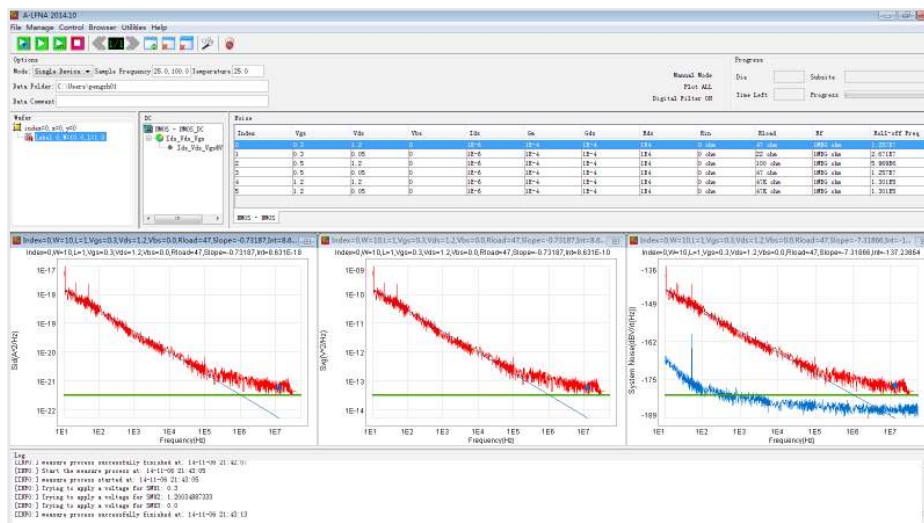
A-LFNA 2014.10
File Manage Control Browser Utilities Help

Options
Mode: Single Device Sample Frequency 25.0,100.0 Temperature 25.0
Data Folder: C:\Users\gengzh01
Data Comment

Manual Mode
Plot ALL
Digital Filter ON

Progress
Die Subsite
Time Left Progress

Wafer
index(0, x0, y0)
label 0 0(0.0,111.0)

DC
NMOS - NMOS_DC
Ids_Vds_Vgs
Ids_Vds_VgsNV

Noise

| Index | Vgs | Vds | Vbs | Idx | Gm | Gds | Rds | Rin | Rload | Rf | Roll-off Freq |
|---|---|---|---|---|---|---|---|---|---|---|---|
| 0 | 0.3 | 1.2 | 0 | 1E-6 | 1E-4 | 1E-4 | 1E4 | 0 ohm | 47 ohm | 1MEG ohm | 1.25737 |
| 1 | 0.3 | 0.05 | 0 | 1E-6 | 1E-4 | 1E-4 | 1E4 | 0 ohm | 22 ohm | 1MEG ohm | 2.67187 |
| 2 | 0.5 | 1.2 | 0 | 1E-6 | 1E-4 | 1E-4 | 1E4 | 0 ohm | 300 ohm | 1MEG ohm | 5.86886 |
| 3 | 0.5 | 0.05 | 0 | 1E-6 | 1E-4 | 1E-4 | 1E4 | 0 ohm | 47 ohm | 1MEG ohm | 1.25787 |
| 4 | 1.2 | 1.2 | 0 | 1E-6 | 1E-4 | 1E-4 | 1E4 | 0 ohm | 47K ohm | 1MEG ohm | 1.30185 |
| 5 | 1.2 | 0.05 | 0 | 1E-6 | 1E-4 | 1E-4 | 1E4 | 0 ohm | 47K ohm | 1MEG ohm | 1.30185 |

NMOS - NMOS

Index=0,W=10,L=1,Vgs=0.3,Vds=1.2,Vbs=0.0,Rload=47,Slope=-0.73187,Int=8.6...
Index=0,W=10,L=1,Vgs=0.3,Vds=1.2,Vbs=0.0,Rload=47,Slope=-0.73187,Int=8.631E-18
1E-17
1E-18
1E-19
1E-20
1E-21
1E-22
Sid(A^2/Hz)
1E1 1E2 1E3 1E4 1E5 1E6 1E7
Frequency(Hz)

Index=0,W=10,L=1,Vgs=0.3,Vds=1.2,Vbs=0.0,Rload=47,Slope=-0.73187,Int=8.6...
Index=0,W=10,L=1,Vgs=0.3,Vds=1.2,Vbs=0.0,Rload=47,Slope=-0.73187,Int=8.631E-10
1E-09
1E-10
1E-11
1E-12
1E-13
1E-14
Svg(V^2/Hz)
1E1 1E2 1E3 1E4 1E5 1E6 1E7
Frequency(Hz)

Index=0,W=10,L=1,Vgs=0.3,Vds=1.2,Vbs=0.0,Rload=47,Slope=-7.31866,Int=-1...
Index=0,W=10,L=1,Vgs=0.3,Vds=1.2,Vbs=0.0,Rload=47,Slope=-7.31866,Int=-137.23864
-136
-149
-162
-175
-189
System Noise(dBV/rtHz)
1E1 1E2 1E3 1E4 1E5 1E6 1E7
Frequency(Hz)

Log
[INFO:] measure process successfully finished at: 14-11-06 21:42:5?
[INFO:] Start the measure process at: 14-11-06 21:43:05
[INFO:] measure process started at: 14-11-06 21:43:05
[INFO:] Trying to apply a voltage for SMU1: 0.3
[INFO:] Trying to apply a voltage for SMU2: 1.20034887333
[INFO:] Trying to apply a voltage for SMU3: 0.0
[INFO:] measure process successfully finished at: 14-11-06 21:43:13